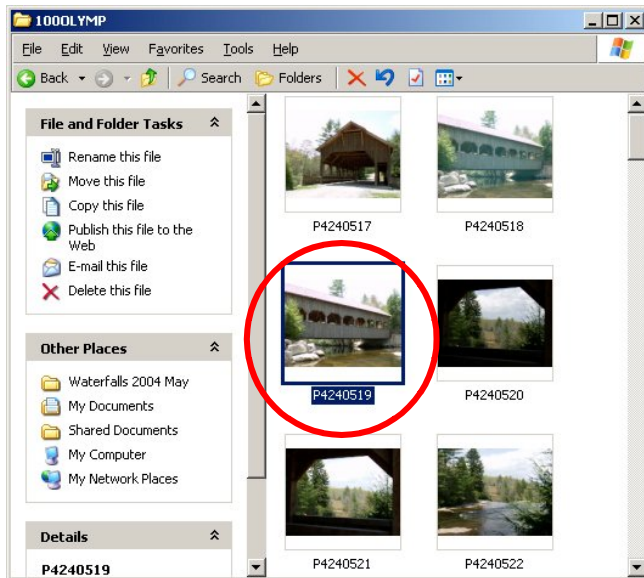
100OLYMP

File Edit View Favorites Tools Help

Back Search Folders

File and Folder Tasks

Rename this file
Move this file
Copy this file
Publish this file to the Web
E-mail this file
Delete this file

Other Places

Waterfalls 2004 May
My Documents
Shared Documents
My Computer
My Network Places

Details

P4240519

P4240517
P4240518
P4240519
P4240520
P4240521
P4240522